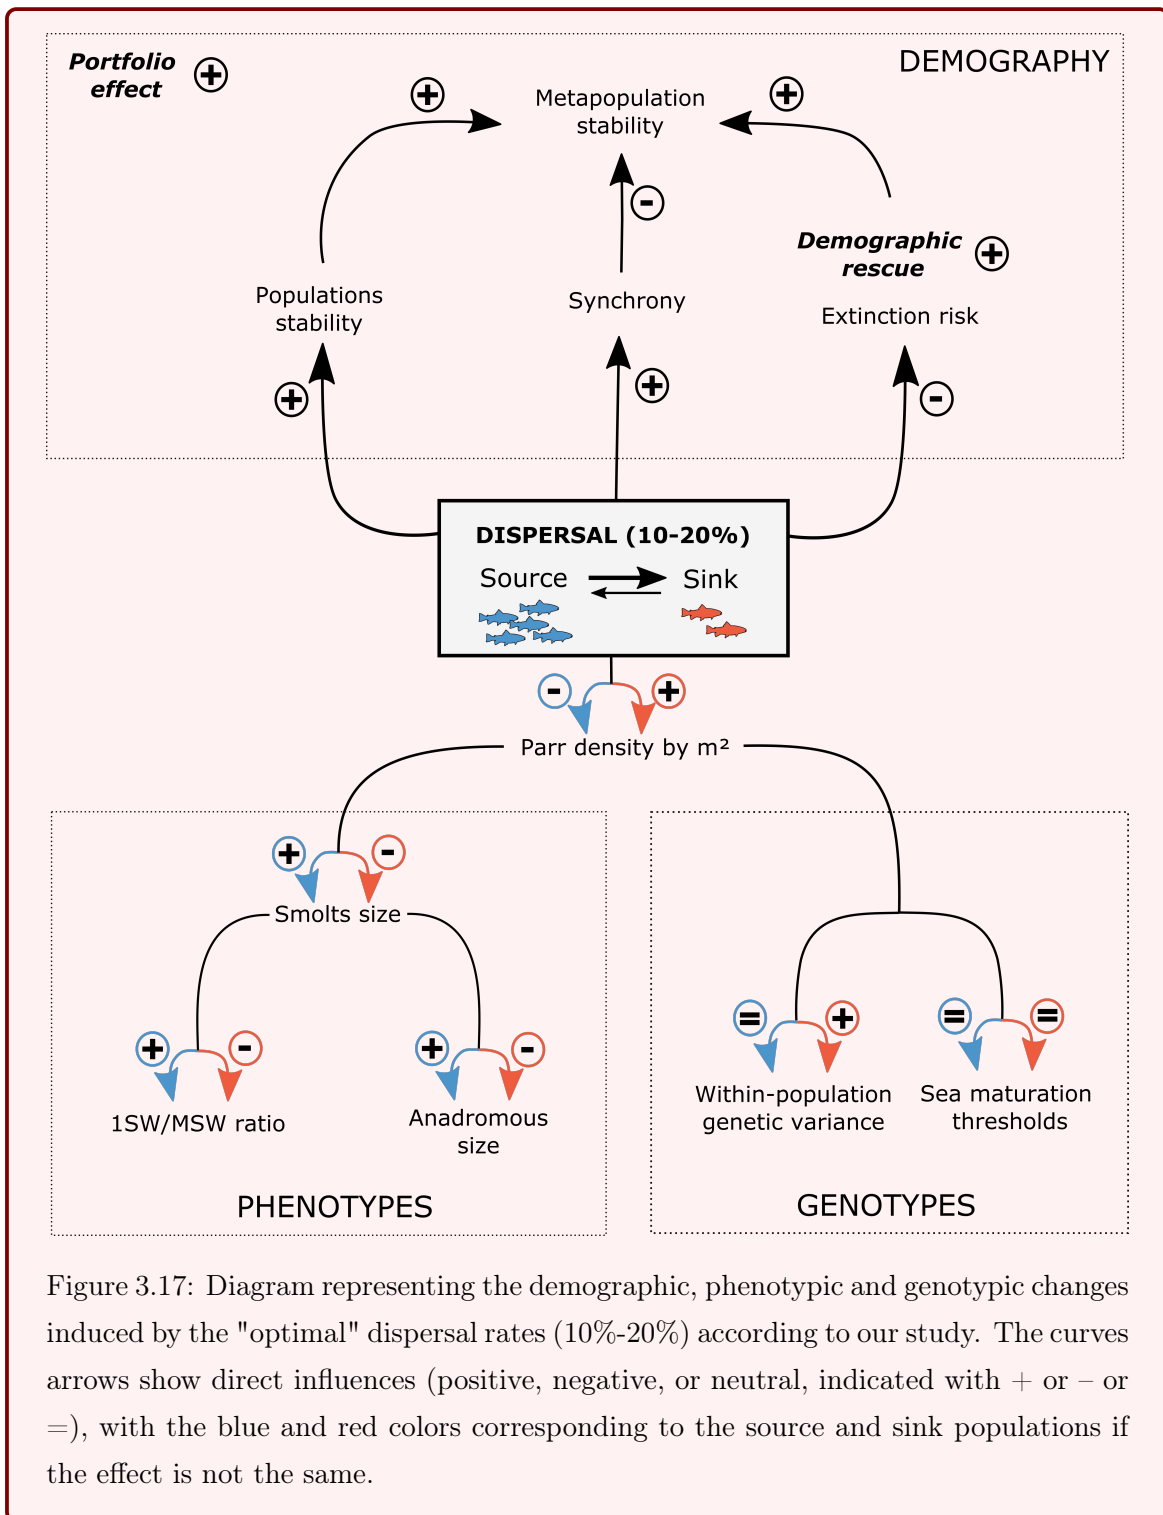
Portfolio effect +

DEMOGRAPHY

+

Metapopulation stability

+

-

Demographic rescue +

Populations stability

Synchrony

Extinction risk

+

+

-

DISPERSAL (10-20%)

Source Sink

- +

Parr density by m²

+ -

Smolts size

+ -

+ -

1SW/MSW ratio

Anadromous size

PHENOTYPES

= +

= =

Within-population genetic variance

Sea maturation thresholds

GENOTYPES

Figure 3.17: Diagram representing the demographic, phenotypic and genotypic changes induced by the "optimal" dispersal rates (10%-20%) according to our study. The curves arrows show direct influences (positive, negative, or neutral, indicated with + or – or =), with the blue and red colors corresponding to the source and sink populations if the effect is not the same.